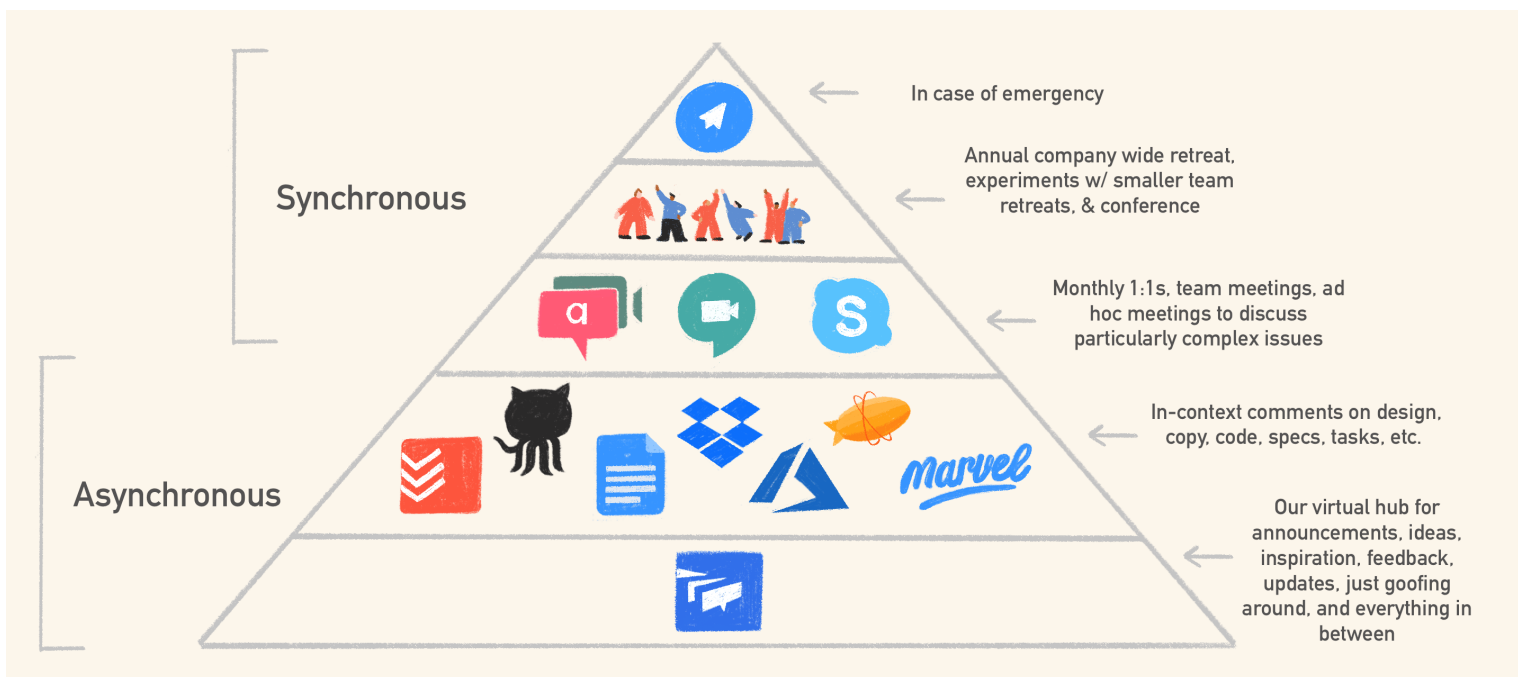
Synchronous

Asynchronous

In case of emergency

Annual company wide retreat, experiments w/ smaller team retreats, & conference

a

Monthly 1:1s, team meetings, ad hoc meetings to discuss particularly complex issues

In-context comments on design, copy, code, specs, tasks, etc.

marvel

Our virtual hub for announcements, ideas, inspiration, feedback, updates, just goofing around, and everything in between